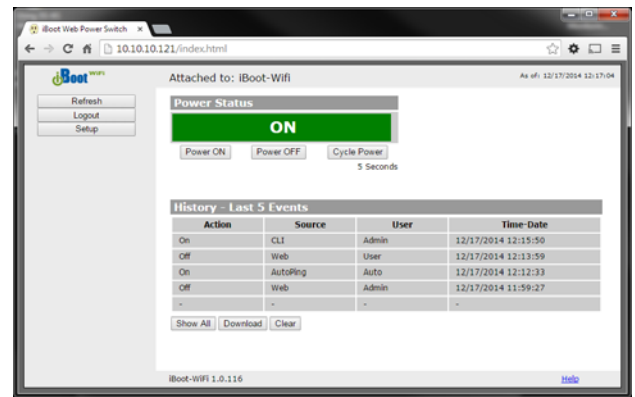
iBoot Web Power Switch ×

10.10.10.121/index.html

iBoot WiFi

Attached to: iBoot-Wifi

As of: 12/17/2014 12:17:04

Refresh
Logout
Setup

Power Status

ON

Power ON Power OFF Cycle Power

5 Seconds

History - Last 5 Events

| Action | Source | User | Time-Date |
|---|---|---|---|
| On | CLI | Admin | 12/17/2014 12:15:50 |
| Off | Web | User | 12/17/2014 12:13:59 |
| On | AutoPing | Auto | 12/17/2014 12:12:33 |
| Off | Web | Admin | 12/17/2014 11:59:27 |
| - | - | - | - |

Show All Download Clear

iBoot-WiFi 1.0.116

Help